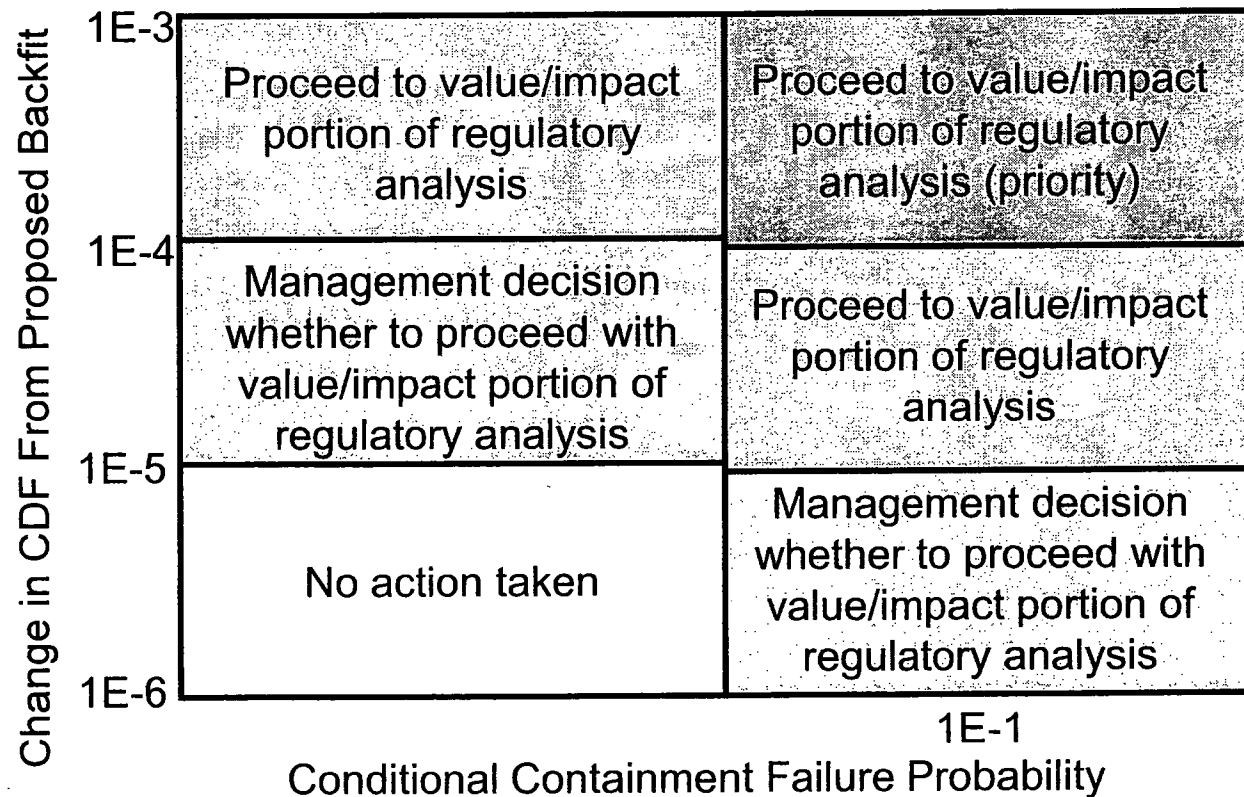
Change in CDF From Proposed Backfit

1E-3

1E-4

1E-5

1E-6

| | |
|---|---|
| Proceed to value/impact portion of regulatory analysis | Proceed to value/impact portion of regulatory analysis (priority) |
| Management decision whether to proceed with value/impact portion of regulatory analysis | Proceed to value/impact portion of regulatory analysis |
| No action taken | Management decision whether to proceed with value/impact portion of regulatory analysis |

1E-1

Conditional Containment Failure Probability